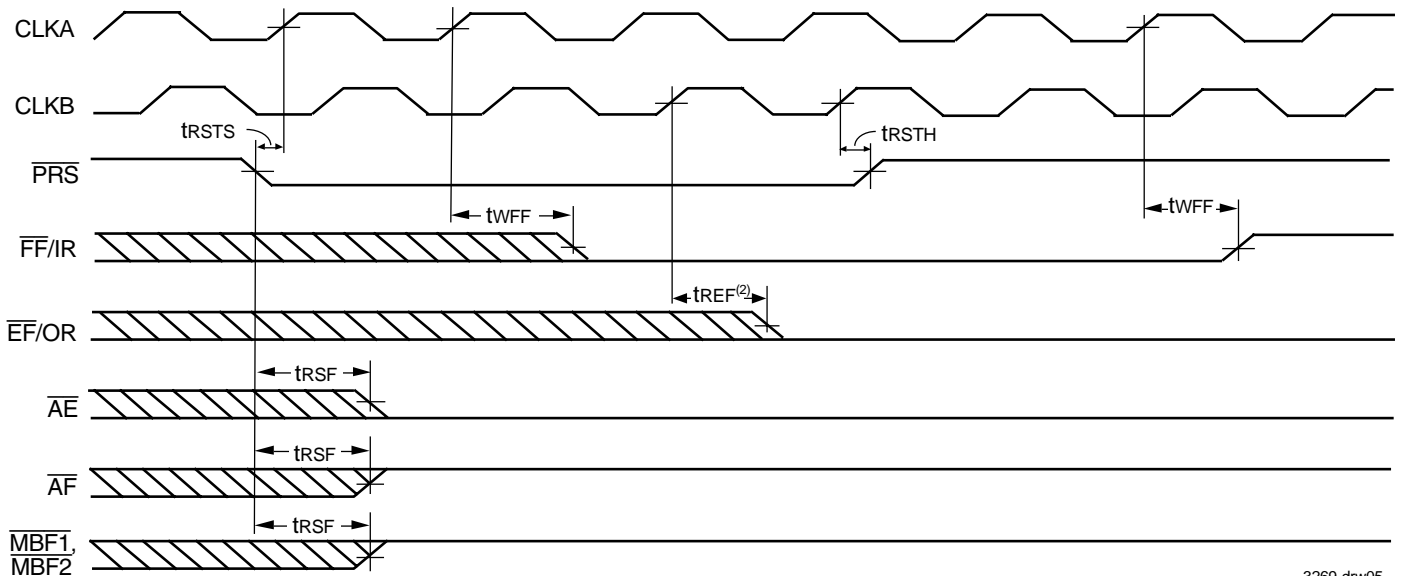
CLKA

CLKB

tRSTS

tRSTH

$\overline{PRS}$

tWFF

tWFF

$\overline{FF}$/IR

tREF$^{(2)}$

$\overline{EF}$/OR

tRSF

$\overline{AE}$

tRSF

$\overline{AF}$

tRSF

$\overline{MBF1}$,
$\overline{MBF2}$

3269 drw05